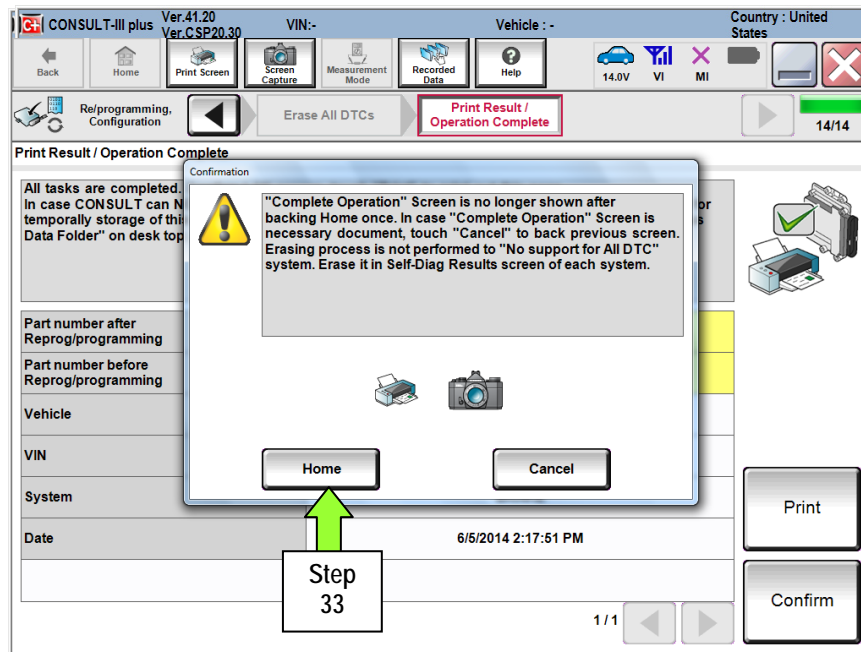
CONSULT-III plus Ver.41.20 Ver.CSP20.30 VIN:- Vehicle : - Country : United States

Back Home Print Screen Screen Capture Measurement Mode Recorded Data Help 14.0V VI MI

Re/programming, Configuration Erase All DTCs Print Result / Operation Complete 14/14

Print Result / Operation Complete

All tasks are completed.
In case CONSULT can N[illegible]
temporally storage of thi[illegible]
Data Folder" on desk top

Part number after Reprog/programming

Part number before Reprog/programming

Vehicle

VIN

System

Date 6/5/2014 2:17:51 PM

Confirmation

"Complete Operation" Screen is no longer shown after backing Home once. In case "Complete Operation" Screen is necessary document, touch "Cancel" to back previous screen. Erasing process is not performed to "No support for All DTC" system. Erase it in Self-Diag Results screen of each system.

Home Cancel

Step 33

Print

Confirm

1/1